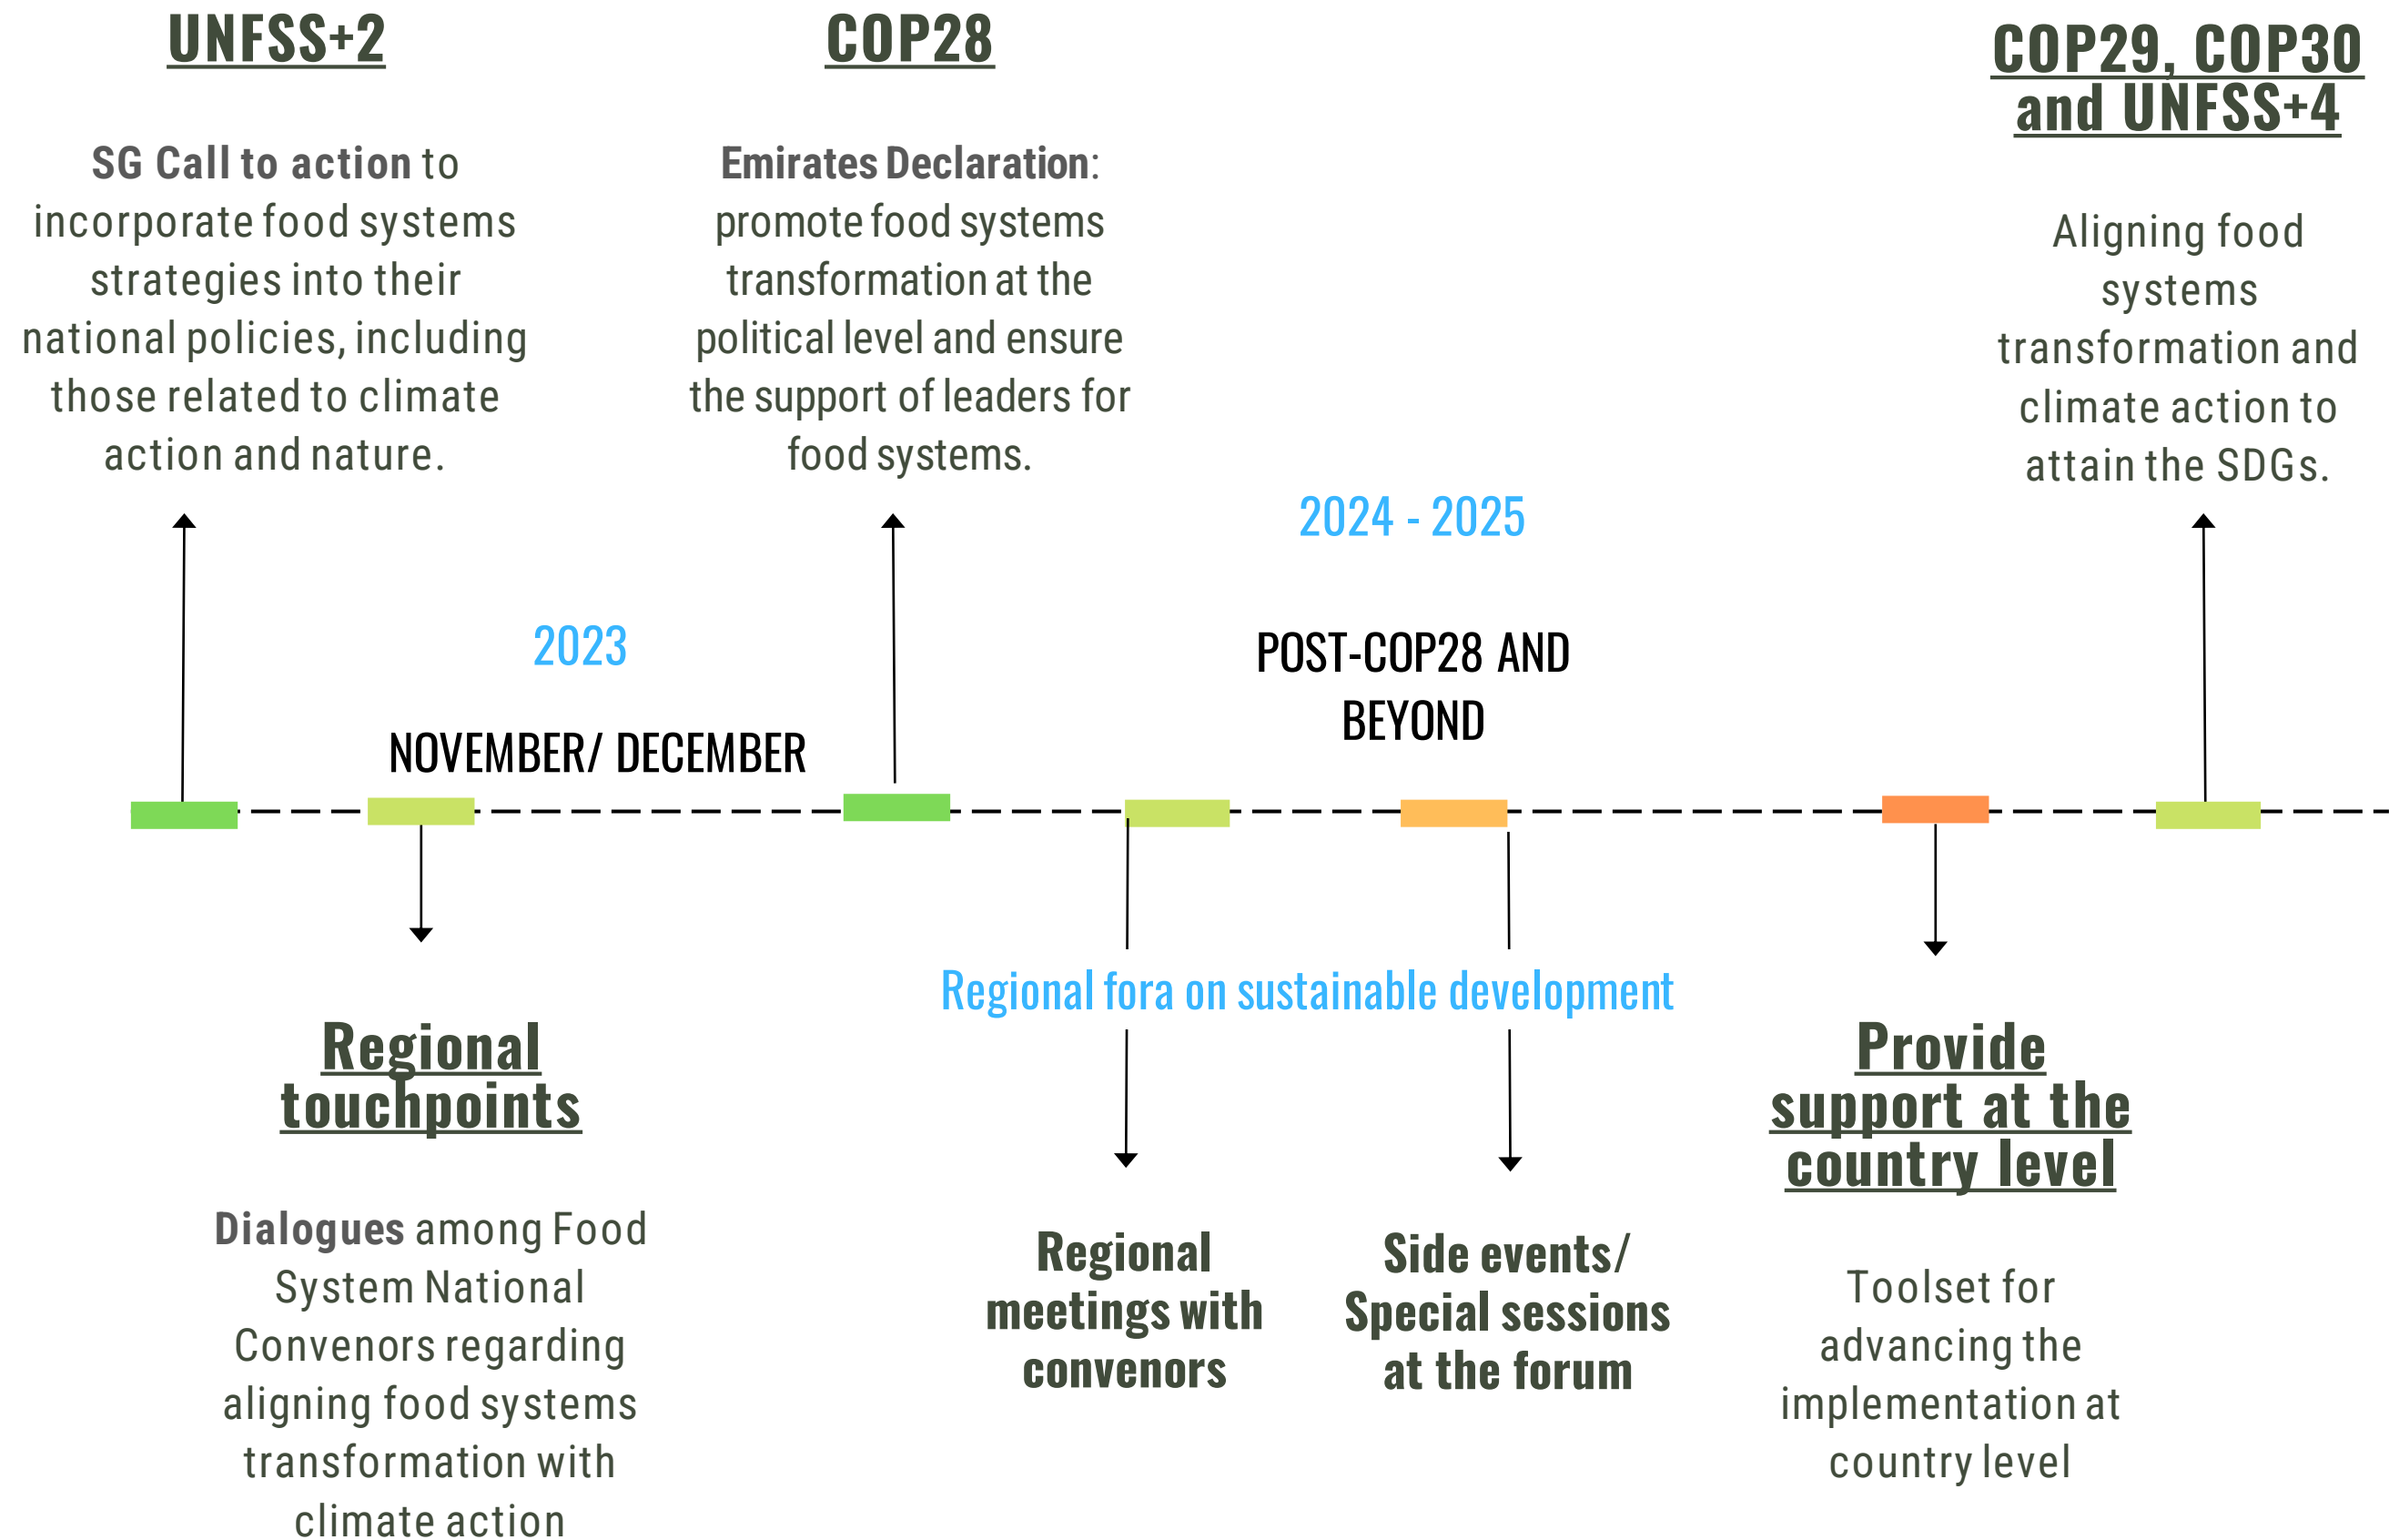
UNFSS+2

**SG Call to action** to incorporate food systems strategies into their national policies, including those related to climate action and nature.

COP28

**Emirates Declaration**: promote food systems transformation at the political level and ensure the support of leaders for food systems.

COP29, COP30 and UNFSS+4

Aligning food systems transformation and climate action to attain the SDGs.

2024 - 2025

2023

POST-COP28 AND BEYOND

NOVEMBER/ DECEMBER

Regional fora on sustainable development

Regional touchpoints

**Dialogues** among Food System National Convenors regarding aligning food systems transformation with climate action

Regional meetings with convenors

Side events/ Special sessions at the forum

Provide support at the country level

Toolset for advancing the implementation at country level